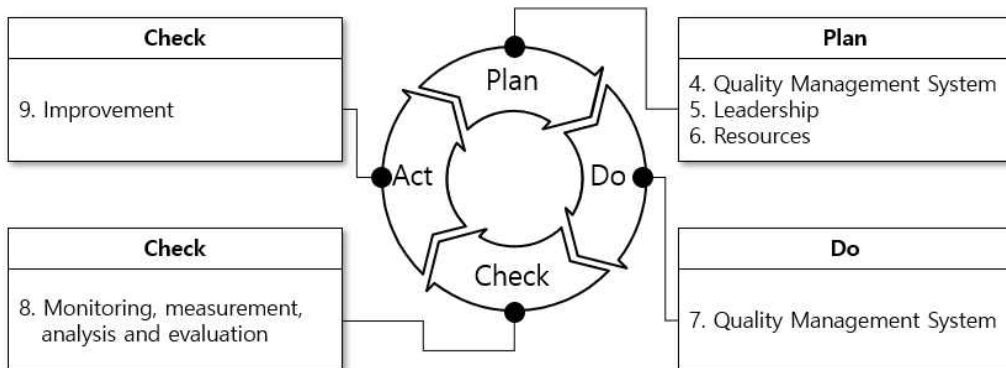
Check

9. Improvement

Plan

4. Quality Management System
5. Leadership
6. Resources

Plan

Act

Do

Check

Check

8. Monitoring, measurement, analysis and evaluation

Do

7. Quality Management System